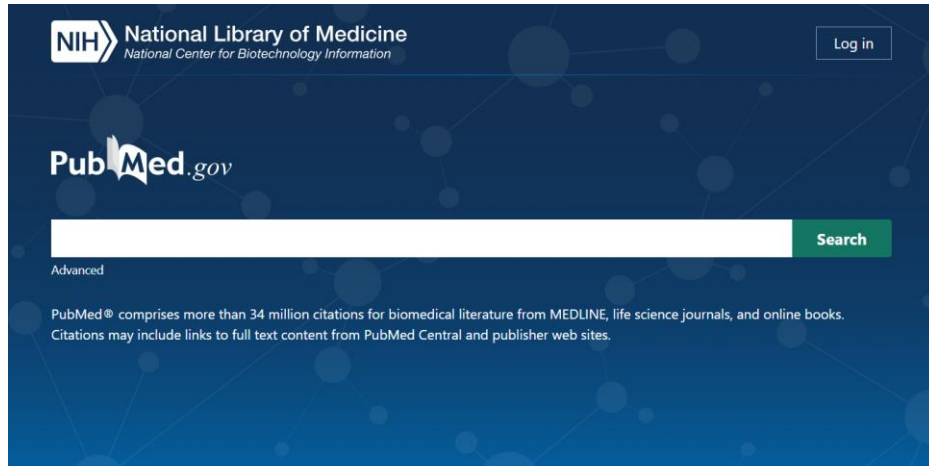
NIH National Library of Medicine
National Center for Biotechnology Information

Log in

PubMed.gov

Search

Advanced

PubMed® comprises more than 34 million citations for biomedical literature from MEDLINE, life science journals, and online books. Citations may include links to full text content from PubMed Central and publisher web sites.